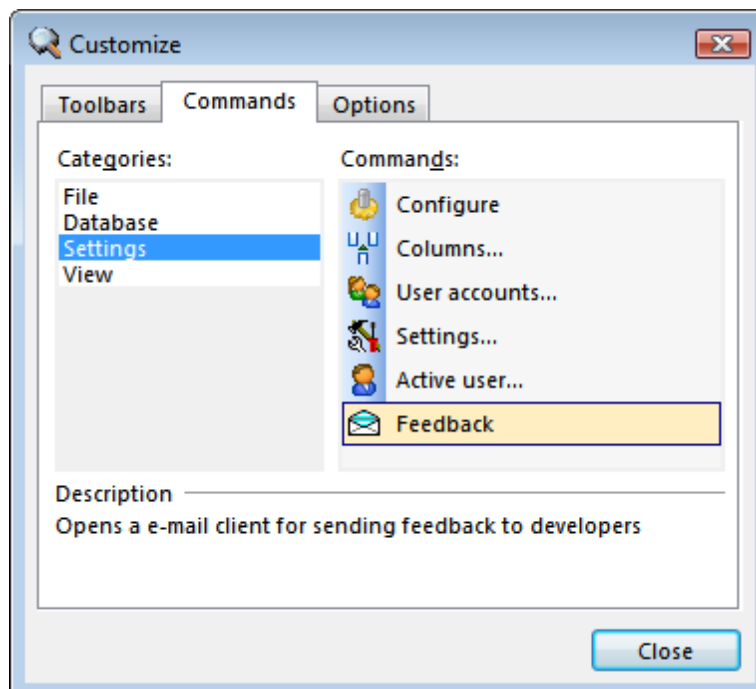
Customize

Toolbars
Commands
Options

Categories:
File
Database
Settings
View

Commands:
Configure
Columns...
User accounts...
Settings...
Active user...
Feedback

Description
Opens a e-mail client for sending feedback to developers

Close